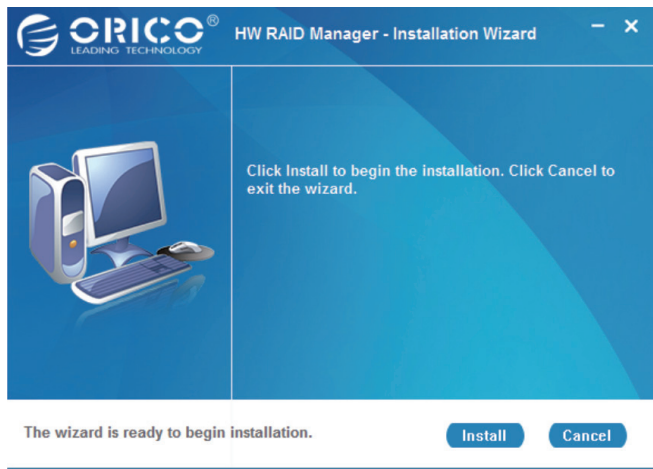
ORICO®
LEADING TECHNOLOGY

HW RAID Manager - Installation Wizard

–
×

Click Install to begin the installation. Click Cancel to exit the wizard.

The wizard is ready to begin installation.

Install

Cancel